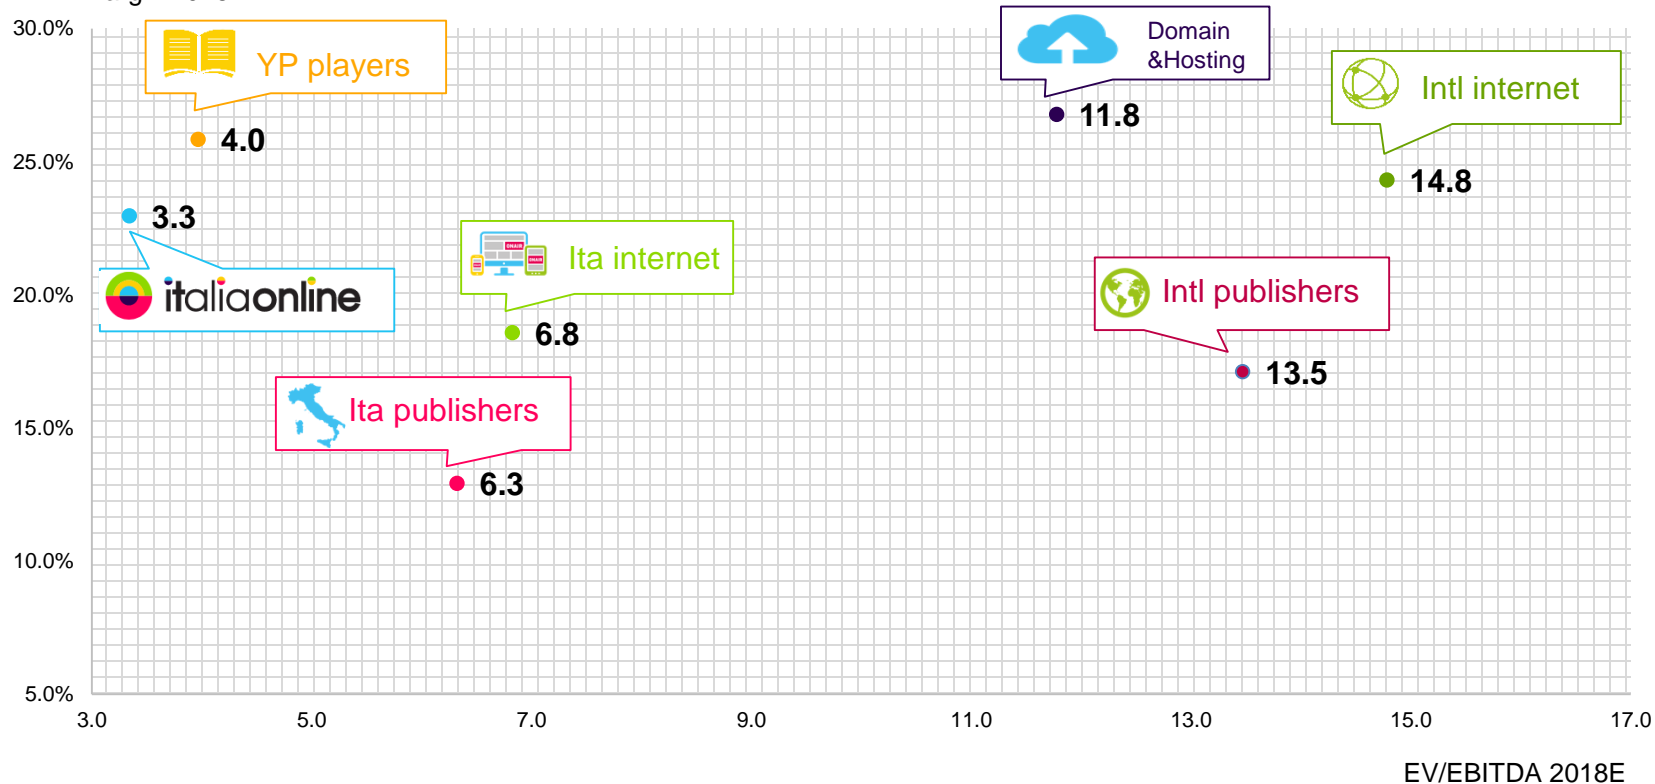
30.0%
25.0%
20.0%
15.0%
10.0%
5.0%

YP players
4.0

Domain &Hosting
11.8

Intl internet
14.8

3.3
italiaonline

Ita internet
6.8

Intl publishers
13.5

Ita publishers
6.3

3.0
5.0
7.0
9.0
11.0
13.0
15.0
17.0

EV/EBITDA 2018E